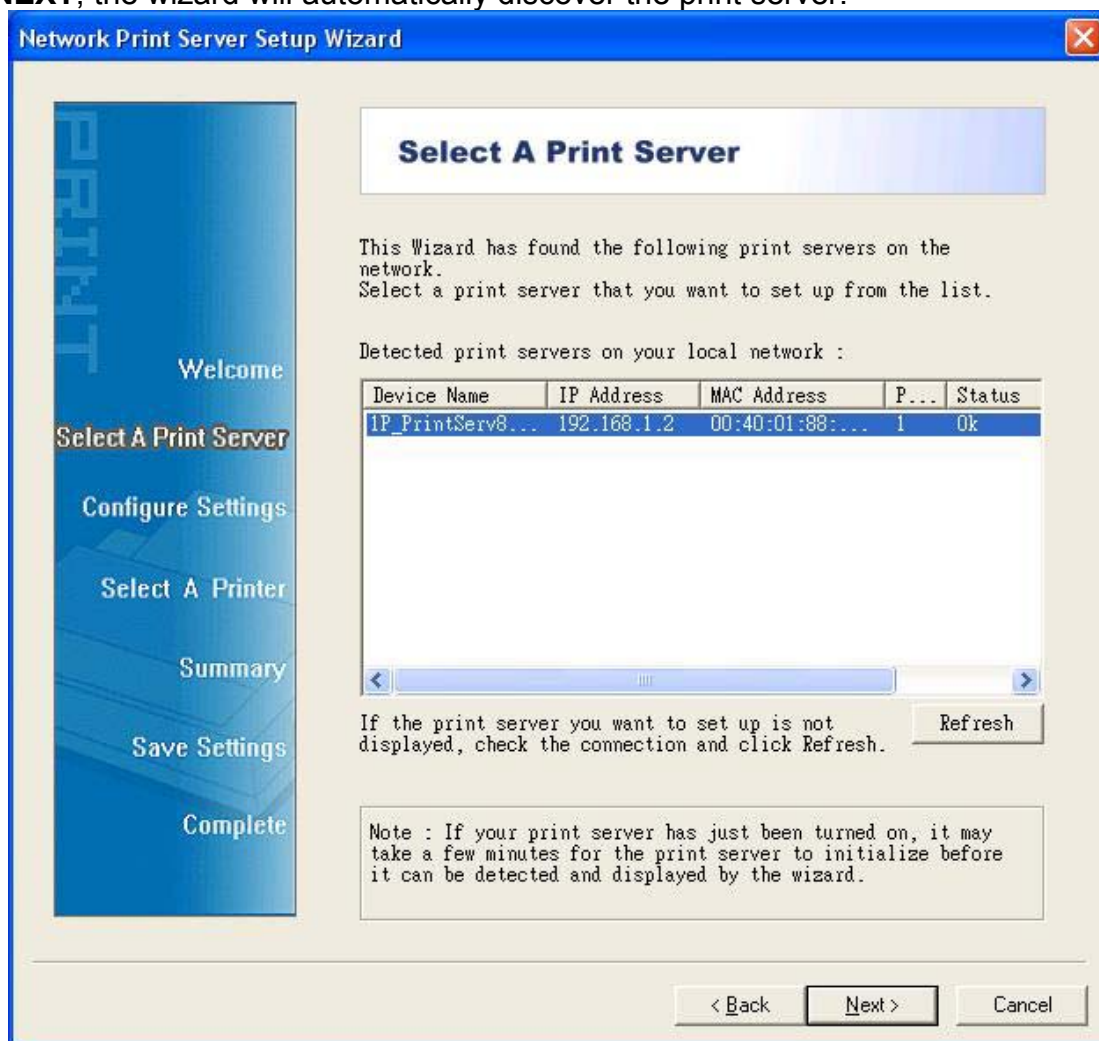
NEXT, the wizard will automatically discover the print server.

Network Print Server Setup Wizard

PRINT

Welcome

Select A Print Server

Configure Settings

Select A Printer

Summary

Save Settings

Complete

Select A Print Server

This Wizard has found the following print servers on the network.
Select a print server that you want to set up from the list.

Detected print servers on your local network :

| Device Name | IP Address | MAC Address | P... | Status |
|---|---|---|---|---|
| 1P_PrintServ8... | 192.168.1.2 | 00:40:01:88:... | 1 | Ok |

If the print server you want to set up is not displayed, check the connection and click Refresh.

Refresh

Note : If your print server has just been turned on, it may take a few minutes for the print server to initialize before it can be detected and displayed by the wizard.

< Back

Next >

Cancel